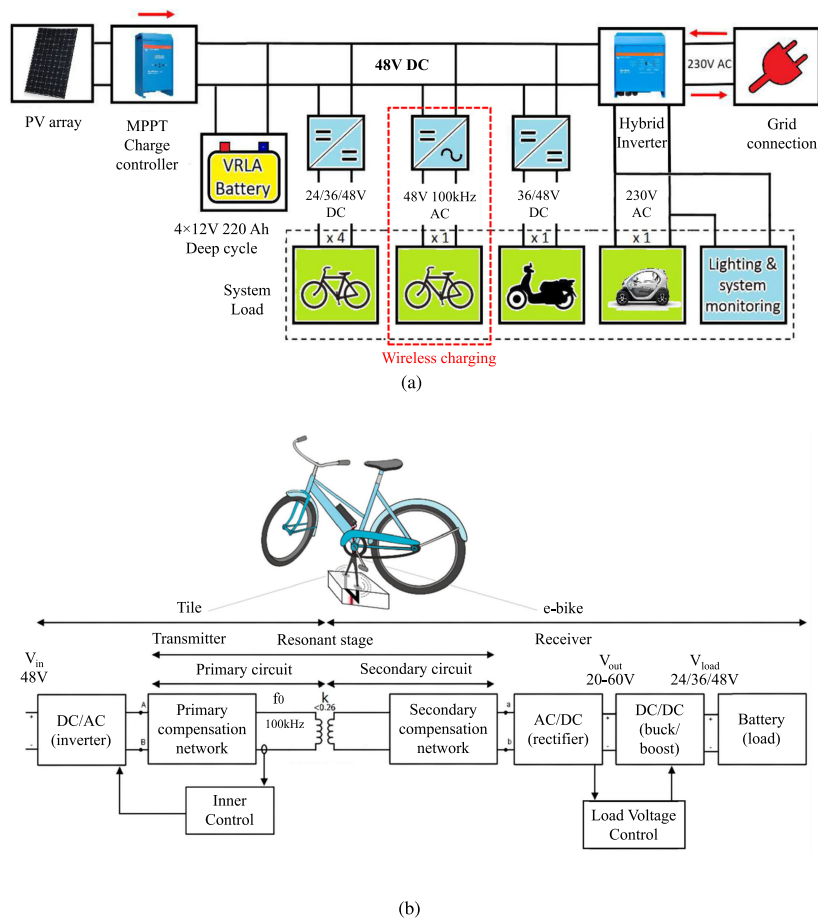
PV array

MPPT Charge controller

48V DC

230V AC

Hybrid Inverter

Grid connection

VRLA Battery

4×12V 220 Ah Deep cycle

24/36/48V DC

48V 100kHz AC

36/48V DC

230V AC

x 4

x 1

x 1

x 1

System Load

Lighting & system monitoring

Wireless charging

(a)

Tile

e-bike

Transmitter

Resonant stage

Receiver

Primary circuit

Secondary circuit

$V_{in}$ 48V

$V_{out}$ 20-60V

$V_{load}$ 24/36/48V

DC/AC (inverter)

A

B

Primary compensation network

f0

100kHz

k

<0.26

Secondary compensation network

a

b

AC/DC (rectifier)

DC/DC (buck/ boost)

Battery (load)

Inner Control

Load Voltage Control

(b)